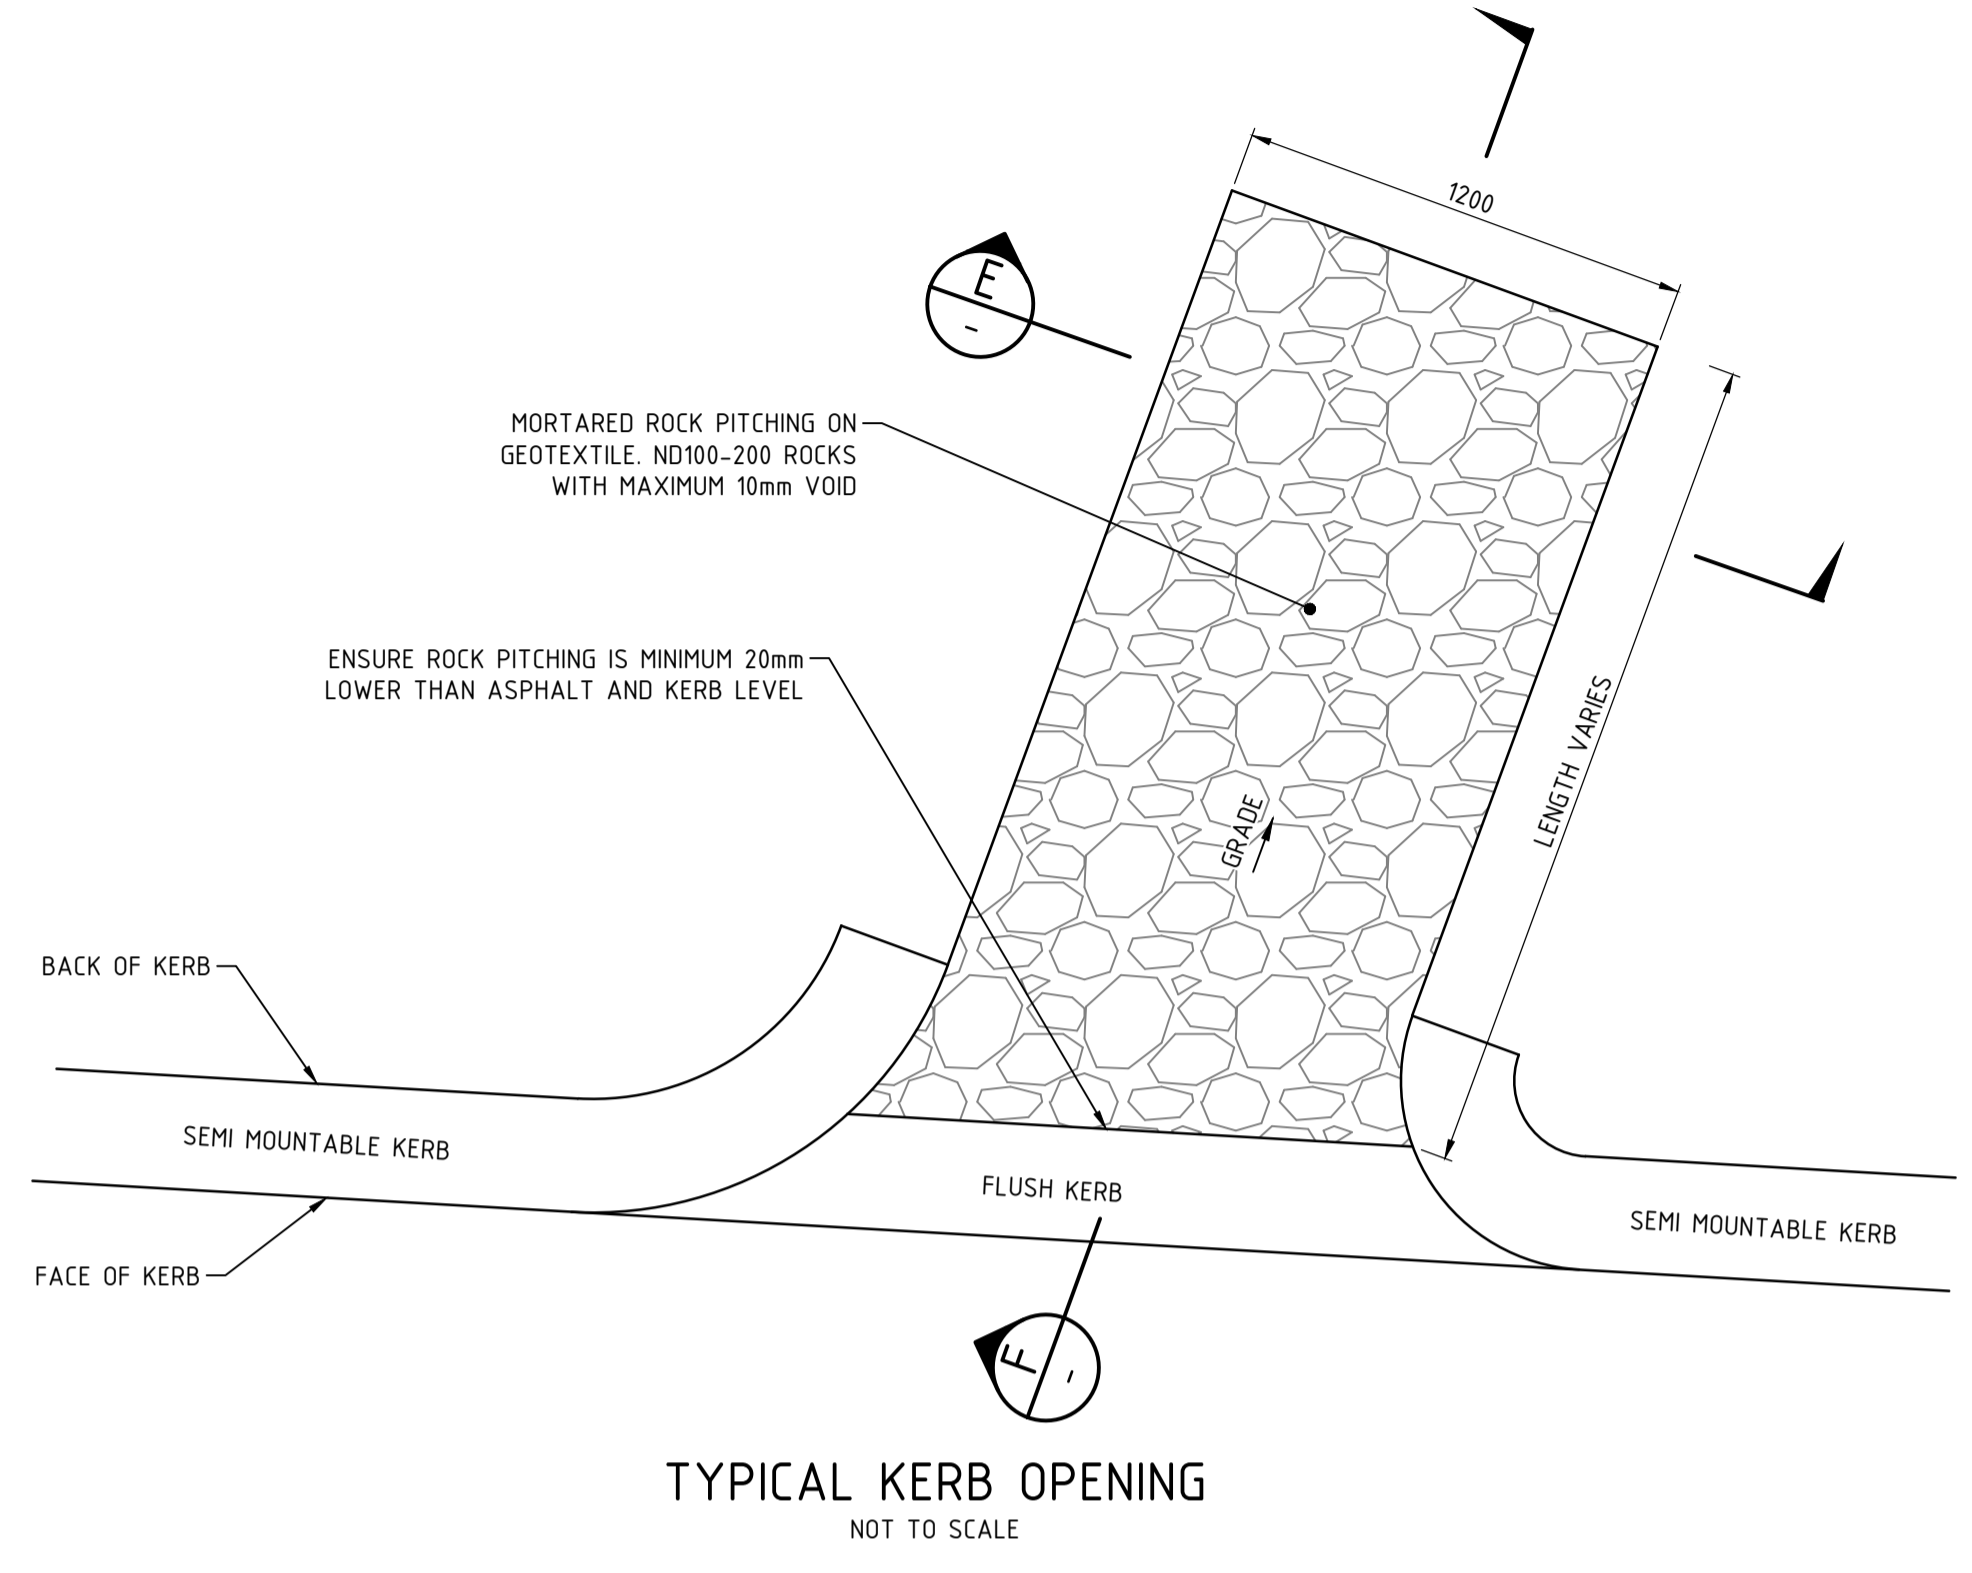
1200

E
-

MORTARED ROCK PITCHING ON GEOTEXTILE. ND100-200 ROCKS WITH MAXIMUM 10mm VOID

ENSURE ROCK PITCHING IS MINIMUM 20mm LOWER THAN ASPHALT AND KERB LEVEL

LENGTH VARIES

GRADE

BACK OF KERB

SEMI MOUNTABLE KERB

FLUSH KERB

SEMI MOUNTABLE KERB

FACE OF KERB

F
-

TYPICAL KERB OPENING
NOT TO SCALE